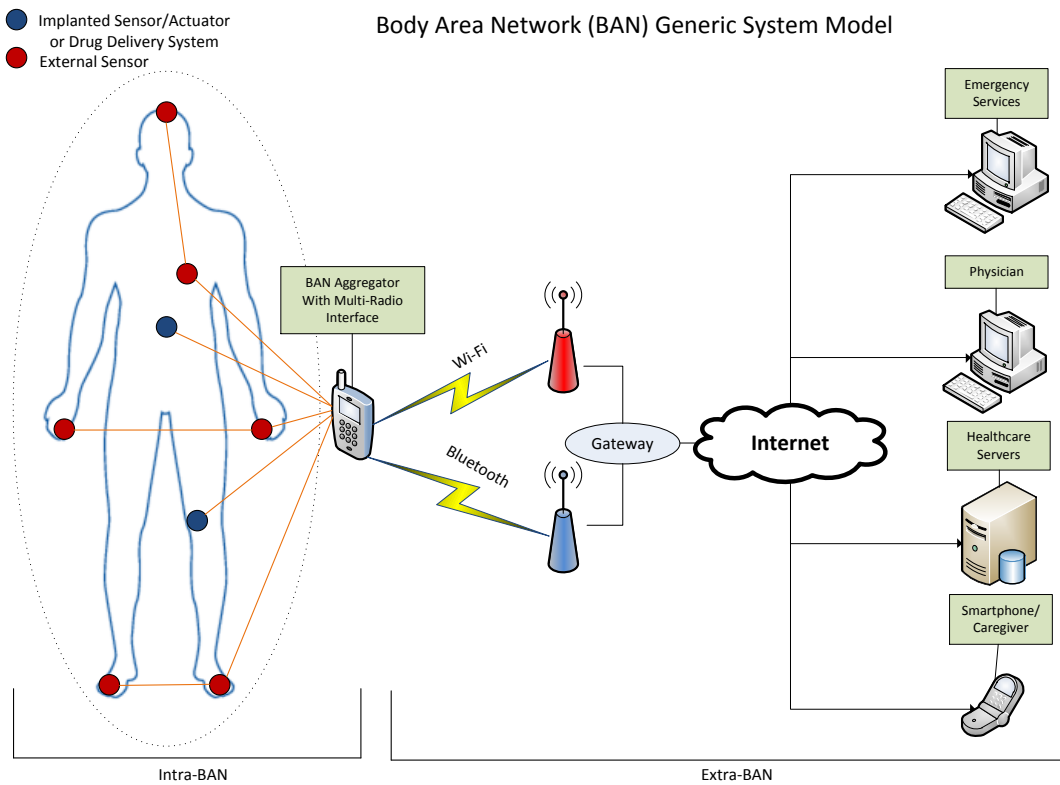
Implanted Sensor/Actuator or Drug Delivery System
External Sensor

Body Area Network (BAN) Generic System Model

BAN Aggregator With Multi-Radio Interface

Wi-Fi

Bluetooth

Gateway

Internet

Emergency Services

Physician

Healthcare Servers

Smartphone/ Caregiver

Intra-BAN

Extra-BAN